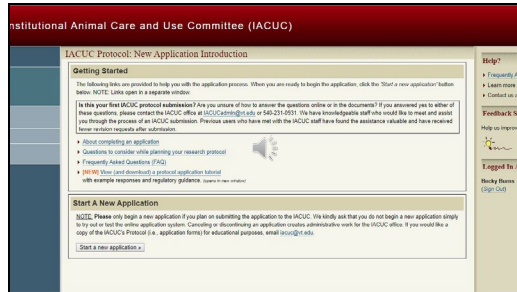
nstitutional Animal Care and Use Committee (IACUC)

IACUC Protocol: New Application Introduction

Getting Started

The following links are provided to help you with the application process. When you are ready to begin the application, click the "Start a new application" button below. NOTE: Links open in a separate window.

Is this your first IACUC protocol submission? Are you unsure of how to answer the questions online or in the documents? If you answered yes to either of these questions, please contact the IACUC office at IACUCadmin@vt.edu or 540-231-0931. We have knowledgeable staff who would like to meet and assist you through the process of an IACUC submission. Previous users who have met with the IACUC staff have found the assistance valuable and have received fewer revision requests after submission.

About completing an application
Questions to consider while planning your research protocol
Frequently Asked Questions (FAQ)
[NEW] View (and download) a protocol application tutorial with example responses and regulatory guidance. (opens in new window)

Start A New Application

NOTE: Please only begin a new application if you plan on submitting the application to the IACUC. We kindly ask that you do not begin a new application simply to try out or test the online application system. Canceling or discontinuing an application creates administrative work for the IACUC office. If you would like a copy of the IACUC's Protocol (i.e., application forms) for educational purposes, email iacuc@vt.edu.

Start a new application »

Help?
Frequently A
Learn more
Contact us

Feedback S
Help us improv

Logged In A
Becky Burns
(Sign Out)